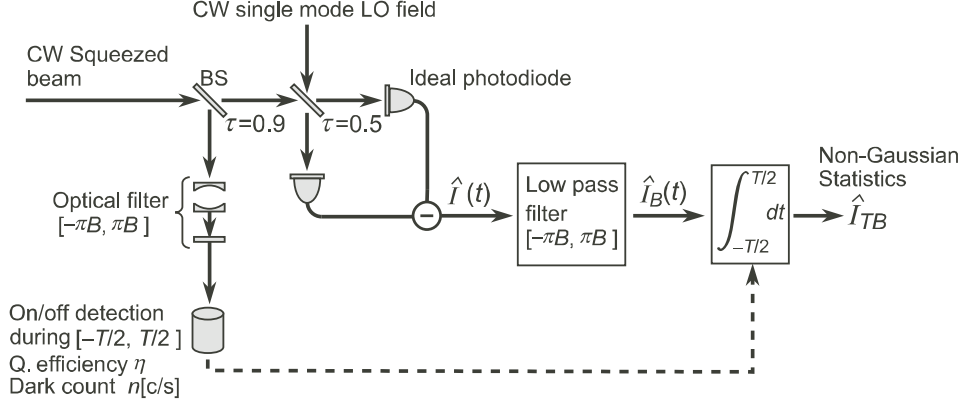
CW single mode LO field

CW Squeezed beam

BS

$\tau=0.9$

$\tau=0.5$

Ideal photodiode

Optical filter $[-\pi B, \pi B]$

$\hat{I}(t)$

Low pass filter $[-\pi B, \pi B]$

$\hat{I}_B(t)$

$\int_{-T/2}^{T/2} dt$

Non-Gaussian Statistics

$\hat{I}_{TB}$

On/off detection during $[-T/2, T/2]$

Q. efficiency $\eta$

Dark count $n$[c/s]